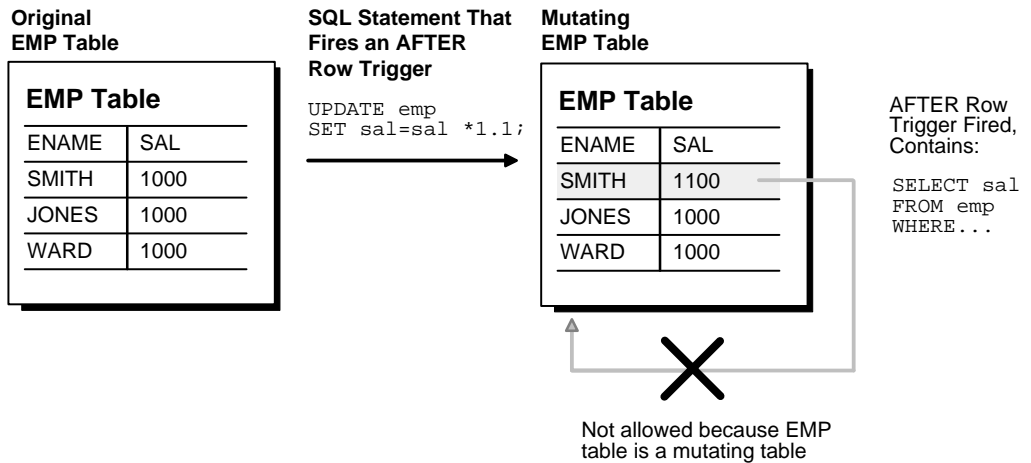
Original EMP Table

EMP Table

| ENAME | SAL |
|---|---|
| SMITH | 1000 |
| JONES | 1000 |
| WARD | 1000 |

SQL Statement That Fires an AFTER Row Trigger

UPDATE emp
SET sal=sal *1.1;

Mutating EMP Table

EMP Table

| ENAME | SAL |
|---|---|
| SMITH | 1100 |
| JONES | 1000 |
| WARD | 1000 |

AFTER Row Trigger Fired, Contains:

SELECT sal
FROM emp
WHERE...

Not allowed because EMP table is a mutating table